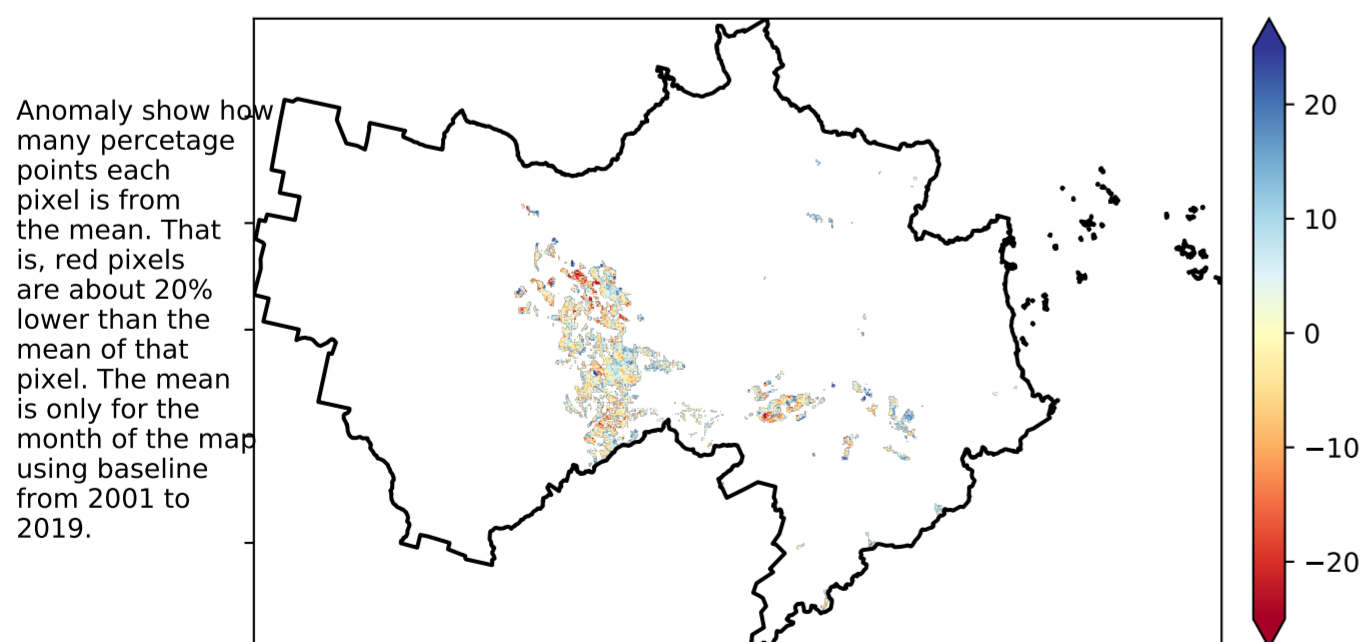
Anomaly show how many percetage points each pixel is from the mean. That is, red pixels are about 20% lower than the mean of that pixel. The mean is only for the month of the map using baseline from 2001 to 2019.

20
10
0
−10
−20